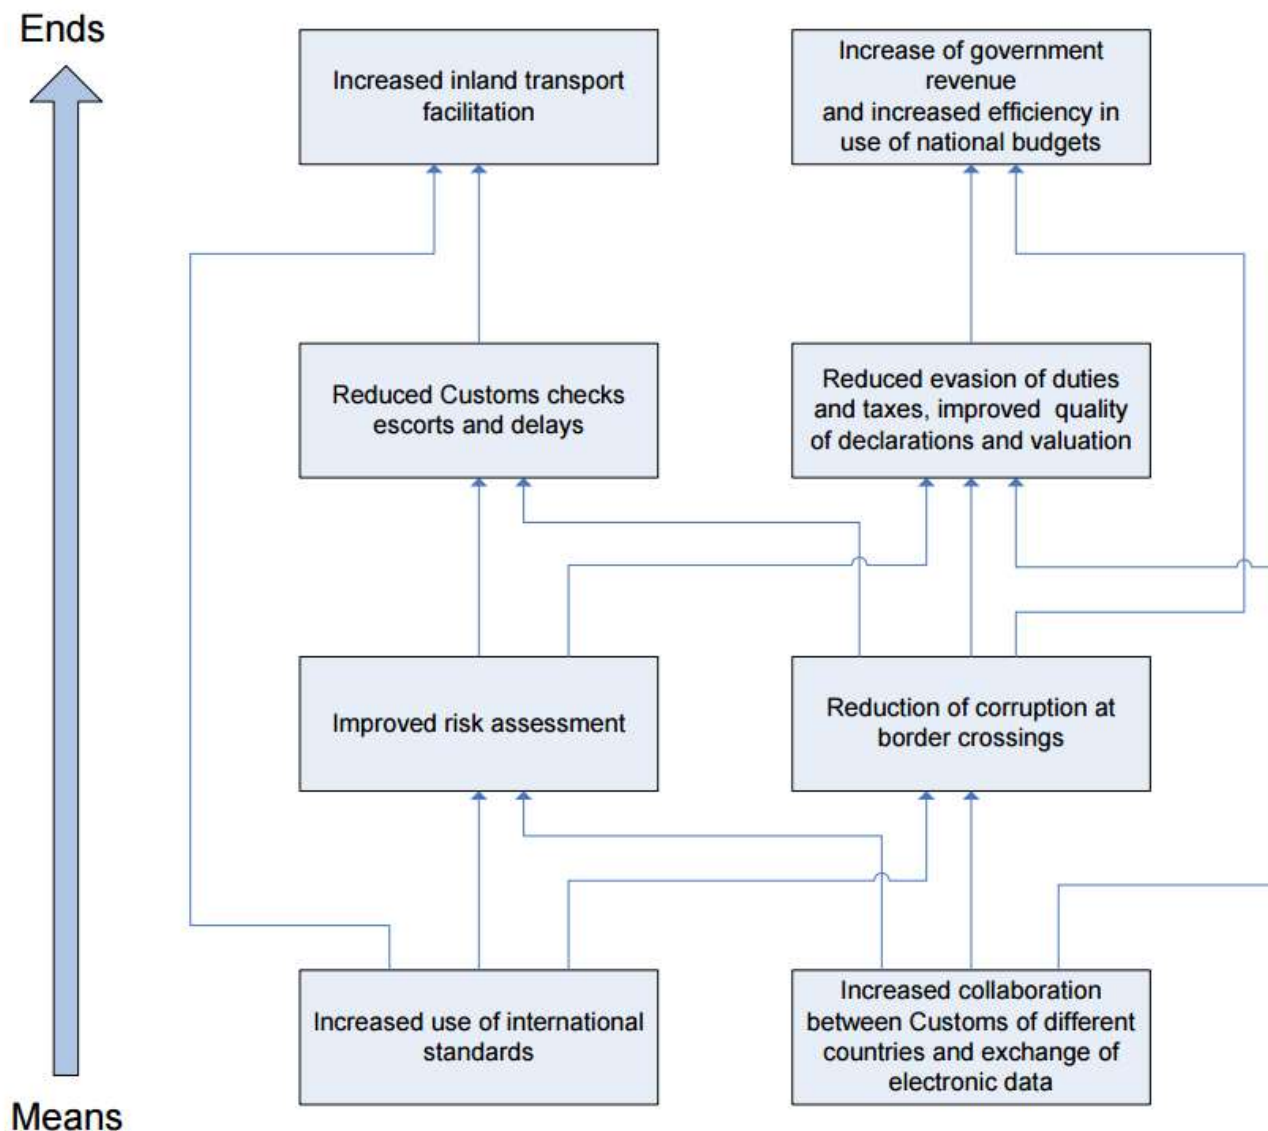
Ends

Increased inland transport facilitation

Increase of government revenue and increased efficiency in use of national budgets

Reduced Customs checks escorts and delays

Reduced evasion of duties and taxes, improved quality of declarations and valuation

Improved risk assessment

Reduction of corruption at border crossings

Increased use of international standards

Increased collaboration between Customs of different countries and exchange of electronic data

Means